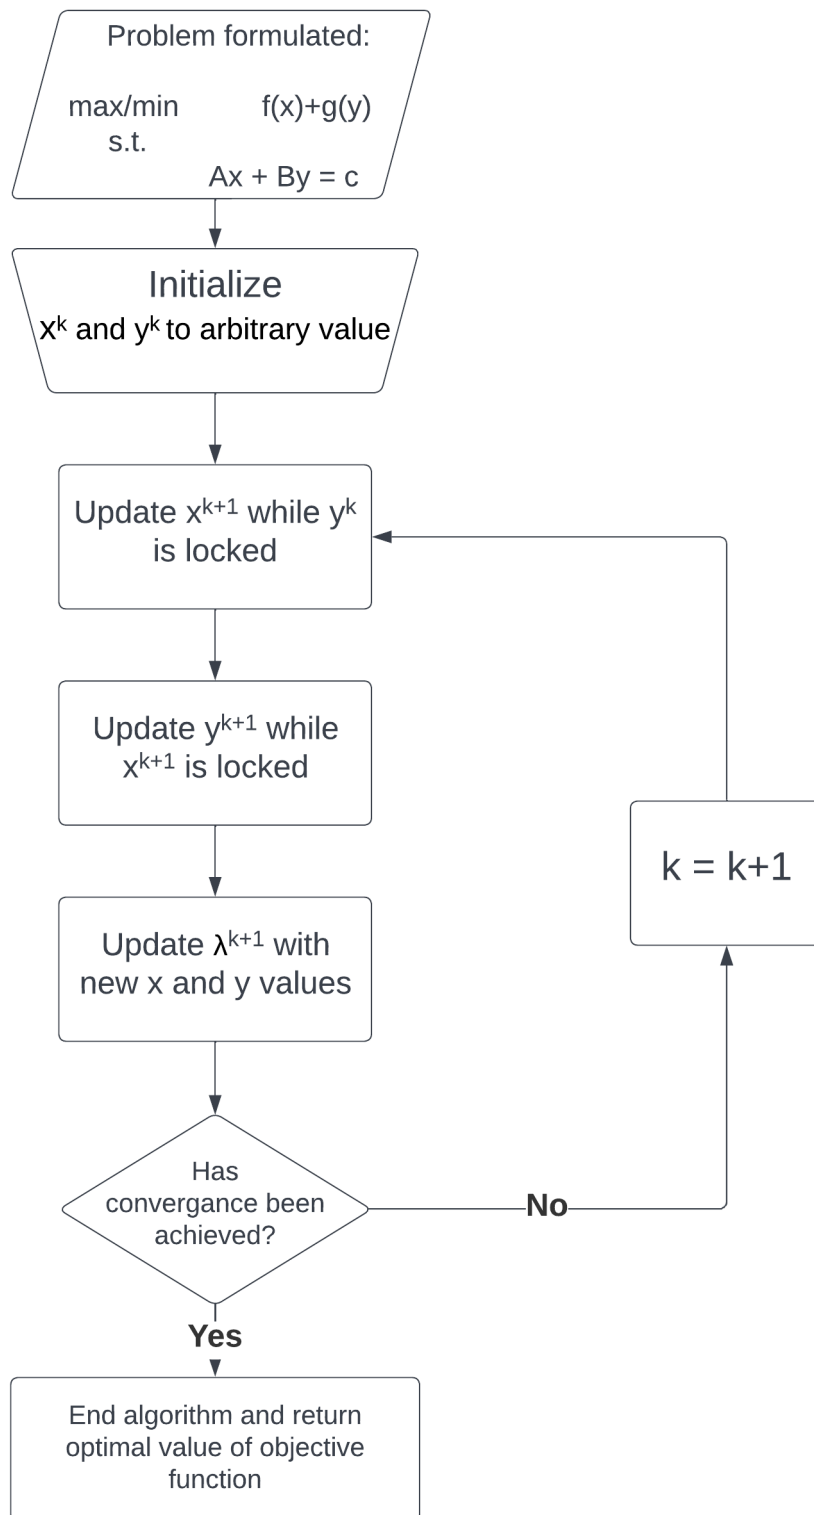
Problem formulated:

max/min $f(x)+g(y)$
s.t.
$Ax + By = c$

Initialize
$X^k$ and $y^k$ to arbitrary value

Update $x^{k+1}$ while $y^k$ is locked

Update $y^{k+1}$ while $x^{k+1}$ is locked

Update $\lambda^{k+1}$ with new x and y values

Has convergance been achieved?

No

$k = k+1$

Yes

End algorithm and return optimal value of objective function